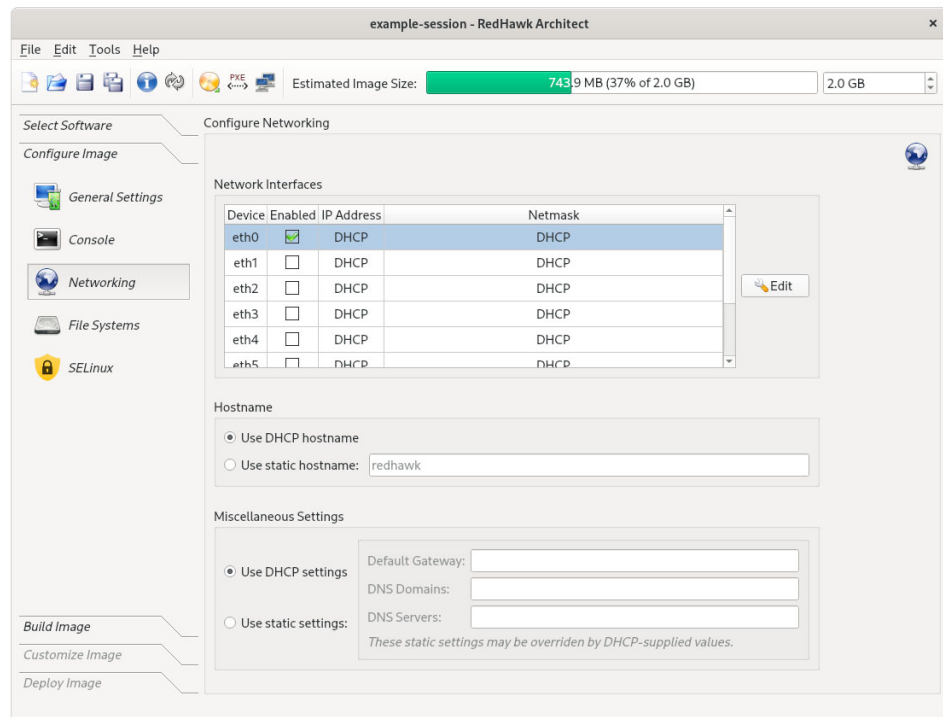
example-session - RedHawk Architect

File Edit Tools Help

PXE

Estimated Image Size: 743.9 MB (37% of 2.0 GB)

2.0 GB

Select Software

Configure Image

General Settings

Console

Networking

File Systems

SELinux

Build Image

Customize Image

Deploy Image

Configure Networking

Network Interfaces

| Device | Enabled | IP Address | Netmask |
|---|---|---|---|
| eth0 | ☑ | DHCP | DHCP |
| eth1 | ☐ | DHCP | DHCP |
| eth2 | ☐ | DHCP | DHCP |
| eth3 | ☐ | DHCP | DHCP |
| eth4 | ☐ | DHCP | DHCP |
| eth5 | ☐ | DHCP | DHCP |

Edit

Hostname

Use DHCP hostname

Use static hostname: redhawk

Miscellaneous Settings

Use DHCP settings

Use static settings:

Default Gateway:

DNS Domains:

DNS Servers:

These static settings may be overriden by DHCP-supplied values.